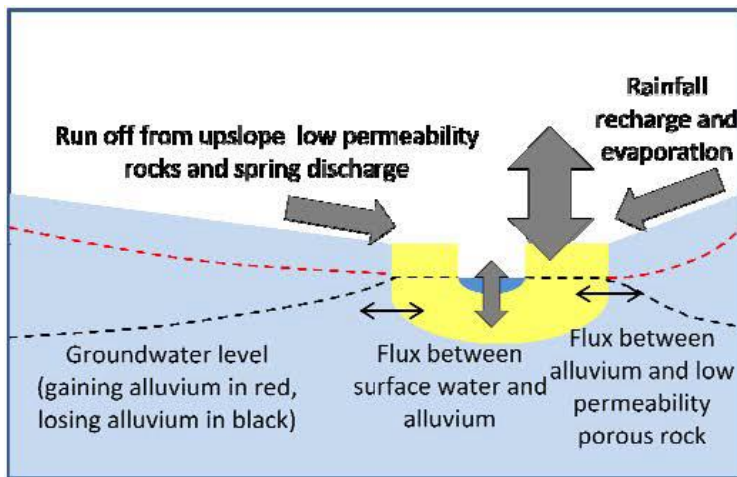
Run off from upslope low permeability rocks and spring discharge

Rainfall recharge and evaporation

Groundwater level (gaining alluvium in red, losing alluvium in black)

Flux between surface water and alluvium

Flux between alluvium and low permeability porous rock